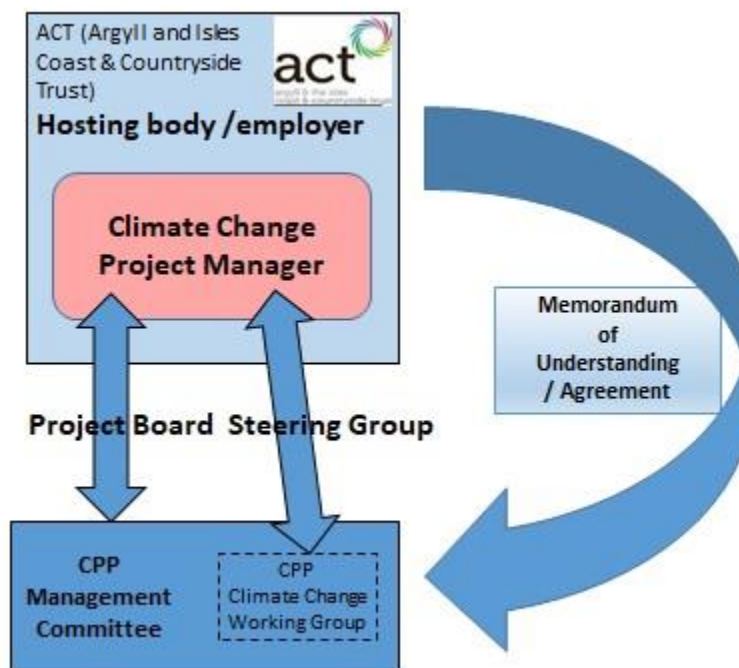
ACT (Argyll and Isles Coast & Countryside Trust)

act
argyll & the isles coast & countryside trust

Hosting body /employer

Climate Change Project Manager

Memorandum of Understanding / Agreement

Project Board Steering Group

CPP Management Committee

CPP Climate Change Working Group